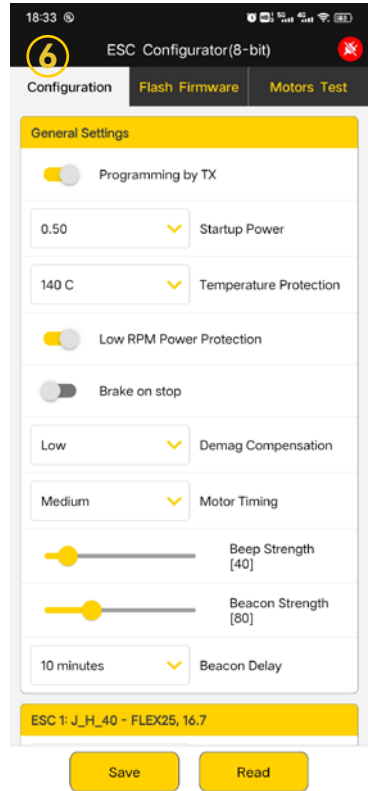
18:33

6

ESC Configurator(8-bit)

Configuration | Flash Firmware | Motors Test

General Settings

Programming by TX

0.50 | Startup Power

140 C | Temperature Protection

Low RPM Power Protection

Brake on stop

Low | Demag Compensation

Medium | Motor Timing

Beep Strength [40]

Beacon Strength [80]

10 minutes | Beacon Delay

ESC 1: J_H_40 - FLEX25, 16.7

Save | Read